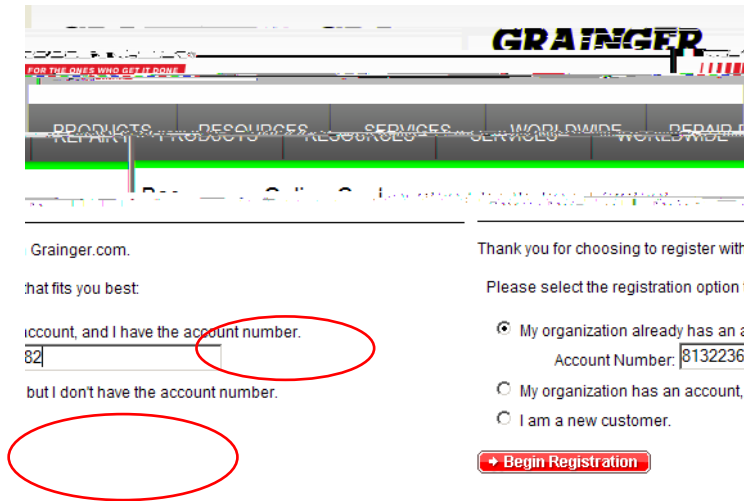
GRAINGER

FOR THE ONES WHO GET IT DONE

PRODUCTS RESOURCES SERVICES WORLDWIDE REPAIR

REPAIR PRODUCTS RESOURCES SERVICES WORLDWIDE

Grainger.com.

that fits you best:

ccount, and I have the account number.

82

but I don't have the account number.

Thank you for choosing to register with

Please select the registration option t

My organization already has an a

Account Number: 8132236

My organization has an account,

I am a new customer.

➔ Begin Registration